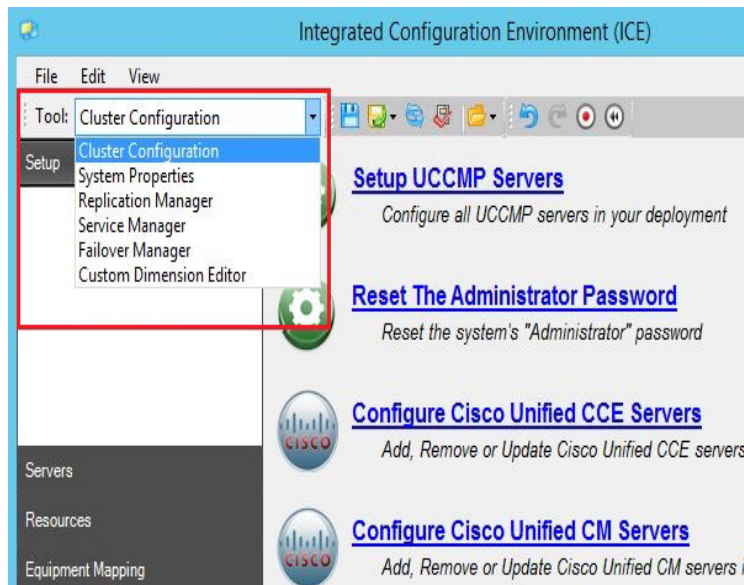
Integrated Configuration Environment (ICE)

File Edit View

Tool: Cluster Configuration

Setup

Cluster Configuration
System Properties
Replication Manager
Service Manager
Failover Manager
Custom Dimension Editor

Setup UCCMP Servers
Configure all UCCMP servers in your deployment

Reset The Administrator Password
Reset the system's "Administrator" password

CISCO
Configure Cisco Unified CCE Servers
Add, Remove or Update Cisco Unified CCE servers

CISCO
Configure Cisco Unified CM Servers
Add, Remove or Update Cisco Unified CM servers

Servers
Resources
Equipment Mapping